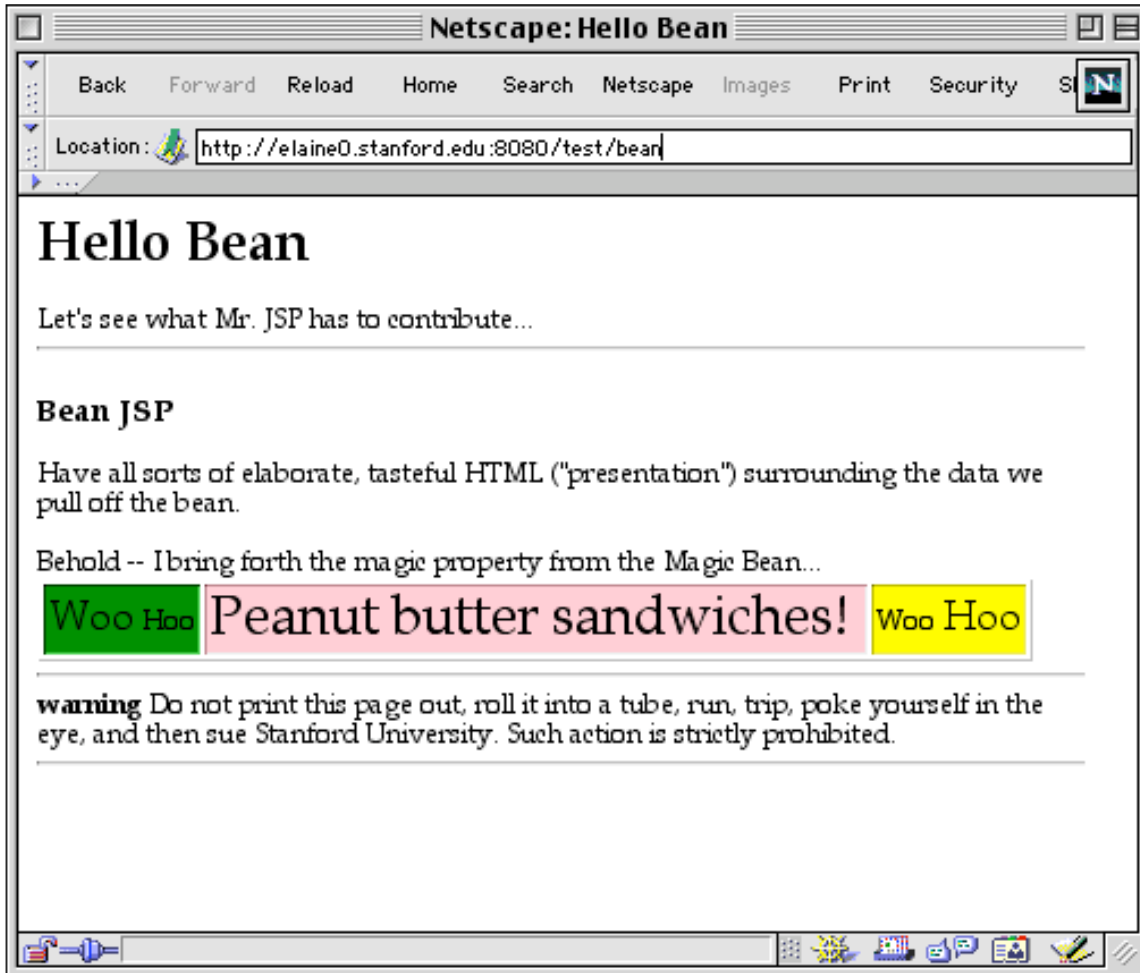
Netscape: Hello Bean

Back Forward Reload Home Search Netscape Images Print Security S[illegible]

Location: http://elaine0.stanford.edu:8080/test/bean

# Hello Bean

Let's see what Mr. JSP has to contribute...

**Bean JSP**

Have all sorts of elaborate, tasteful HTML ("presentation") surrounding the data we pull off the bean.

Behold -- I bring forth the magic property from the Magic Bean...

| Woo Hoo | Peanut butter sandwiches! | Woo Hoo |
|---|---|---|

**warning** Do not print this page out, roll it into a tube, run, trip, poke yourself in the eye, and then sue Stanford University. Such action is strictly prohibited.